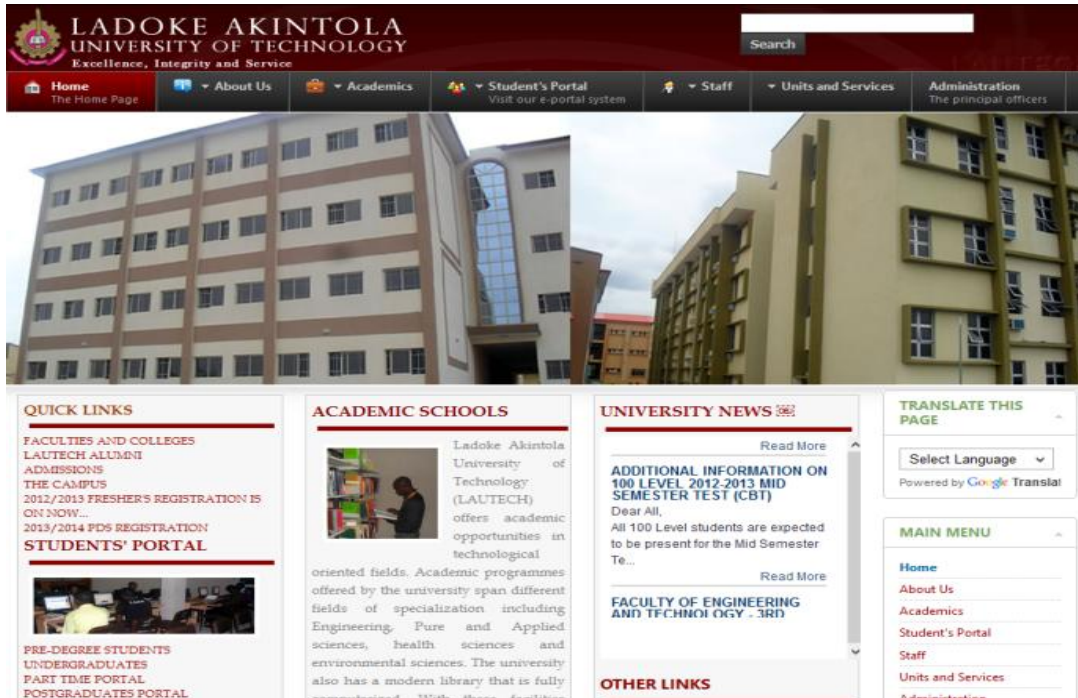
LADOKE AKINTOLA
UNIVERSITY OF TECHNOLOGY
Excellence, Integrity and Service

Search

Home
The Home Page

About Us

Academics

Student's Portal
Visit our e-portal system

Staff

Units and Services

Administration
The principal officers

QUICK LINKS

FACULTIES AND COLLEGES
LAUTECH ALUMNI
ADMISSIONS
THE CAMPUS
2012/2013 FRESHER'S REGISTRATION IS ON NOW...
2013/2014 PDS REGISTRATION

STUDENTS' PORTAL

PRE-DEGREE STUDENTS
UNDERGRADUATES
PART TIME PORTAL
POSTGRADUATES PORTAL

ACADEMIC SCHOOLS

Ladoke Akintola University of Technology (LAUTECH) offers academic opportunities in technological oriented fields. Academic programmes offered by the university span different fields of specialization including Engineering, Pure and Applied sciences, health sciences and environmental sciences. The university also has a modern library that is fully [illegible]

UNIVERSITY NEWS

Read More

ADDITIONAL INFORMATION ON 100 LEVEL 2012-2013 MID SEMESTER TEST (CBT)
Dear All,
All 100 Level students are expected to be present for the Mid Semester Te...

Read More

FACULTY OF ENGINEERING AND TECHNOLOGY - 3RD

OTHER LINKS

TRANSLATE THIS PAGE

Select Language
Powered by Google Translate

MAIN MENU

Home
About Us
Academics
Student's Portal
Staff
Units and Services
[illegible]